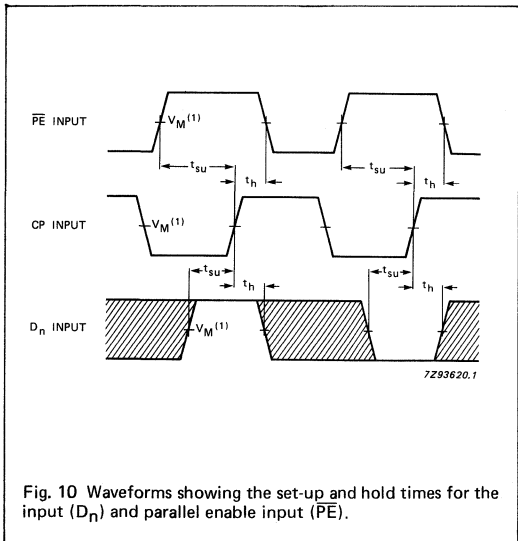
$\overline{PE}$ INPUT

$V_M{}^{(1)}$

$t_{su}$

$t_h$

$t_{su}$

$t_h$

CP INPUT

$V_M{}^{(1)}$

$t_{su}$

$t_h$

$t_{su}$

$t_h$

$D_n$ INPUT

$V_M{}^{(1)}$

7Z93620.1

Fig. 10 Waveforms showing the set-up and hold times for the input ($D_n$) and parallel enable input ($\overline{PE}$).